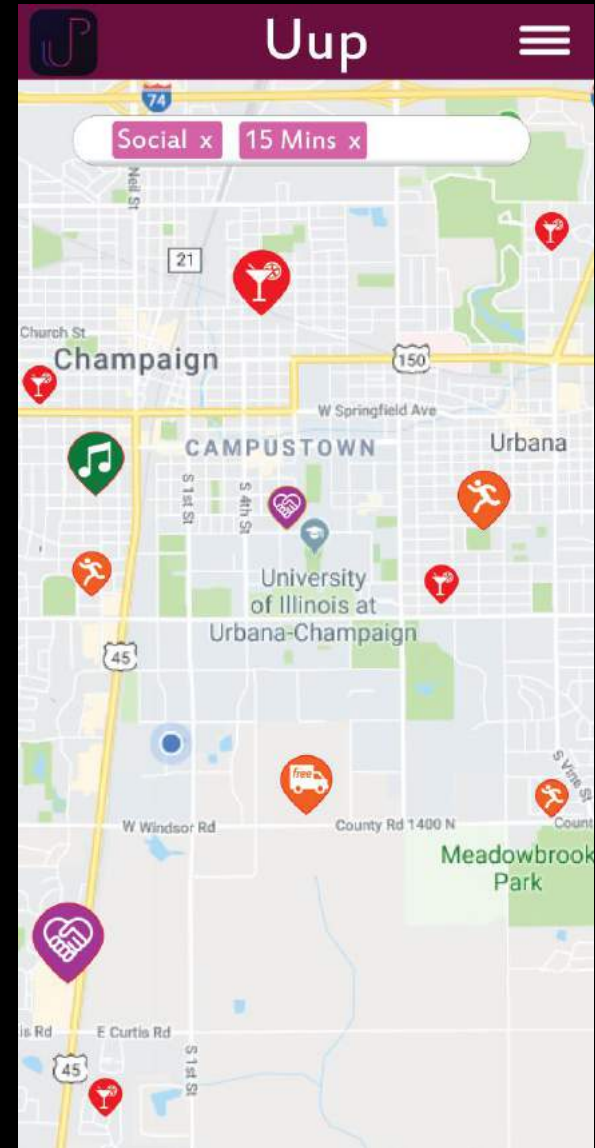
Uup

74

Social x 15 Mins x

Neil St

21

Church St

Champaign

150

W Springfield Ave

CAMPUSTOWN

Urbana

S 1st St

S 4th St

University of Illinois at Urbana-Champaign

45

free

W Windsor Rd

County Rd 1400 N

S Vine St

Count

Meadowbrook Park

is Rd

E Curtis Rd

S 1st St

45